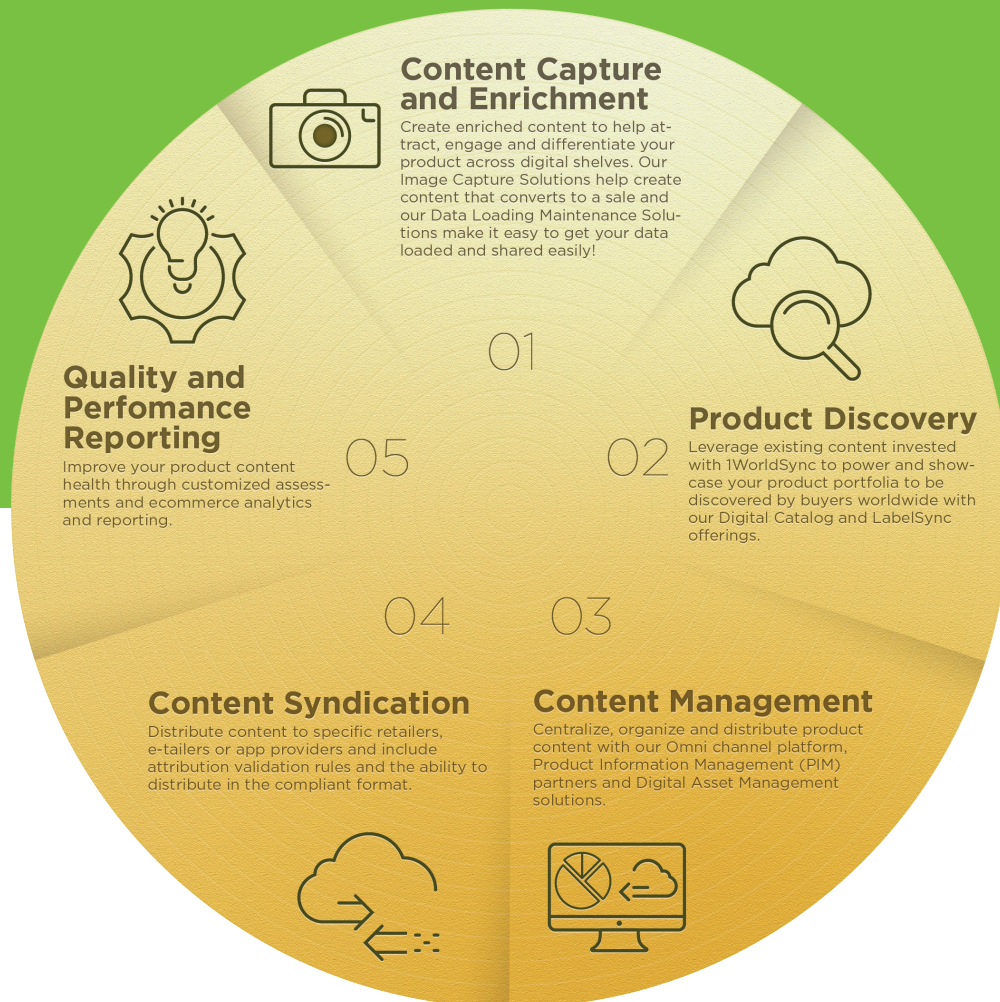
Content Capture and Enrichment

Create enriched content to help attract, engage and differentiate your product across digital shelves. Our Image Capture Solutions help create content that converts to a sale and our Data Loading Maintenance Solutions make it easy to get your data loaded and shared easily!

01

Product Discovery

02

Leverage existing content invested with 1WorldSync to power and showcase your product portfolia to be discovered by buyers worldwide with our Digital Catalog and LabelSync offerings.

03

Content Management

Centralize, organize and distribute product content with our Omni channel platform, Product Information Management (PIM) partners and Digital Asset Management solutions.

04

Content Syndication

Distribute content to specific retailers, e-tailers or app providers and include attribution validation rules and the ability to distribute in the compliant format.

05

Quality and Perfomance Reporting

Improve your product content health through customized assessments and ecommerce analytics and reporting.